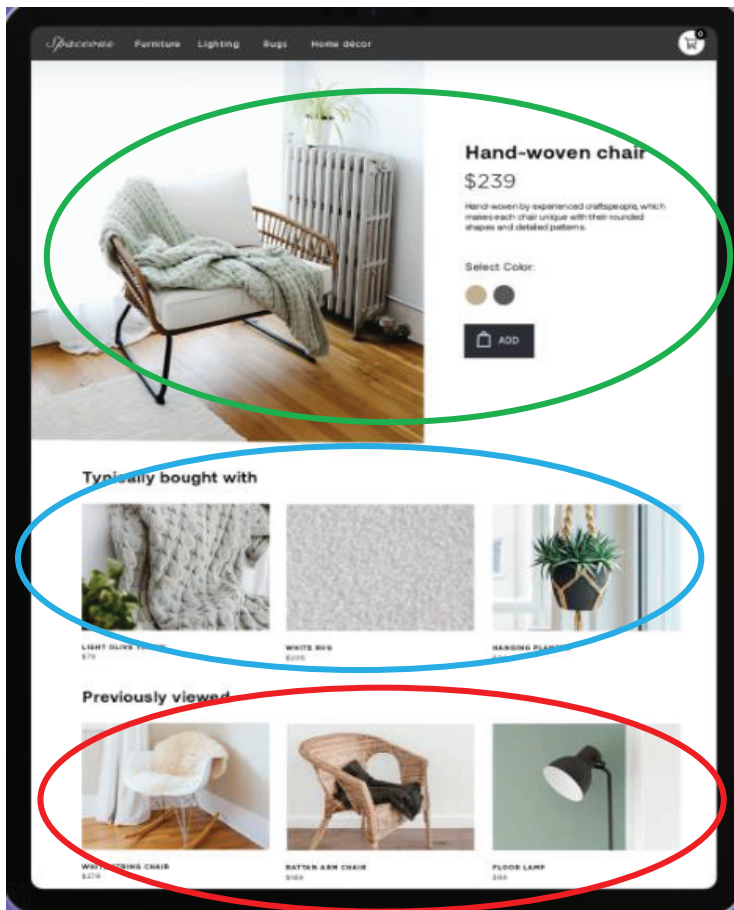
Spaceous Furniture Lighting Rugs Home décor

0

Hand-woven chair

$239

Hand-woven by experienced craftspeople, which makes each chair unique with their rounded shapes and detailed patterns.

Select Color:

ADD

Typically bought with

LIGHT OLIVE T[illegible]
$79

WHITE RUG
$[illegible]

HANGING PLAN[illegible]
$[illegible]

Previously viewed

WH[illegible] CHAIR
$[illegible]

RATTAN ARM CHAIR
$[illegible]

FLOOR LAMP
$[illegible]